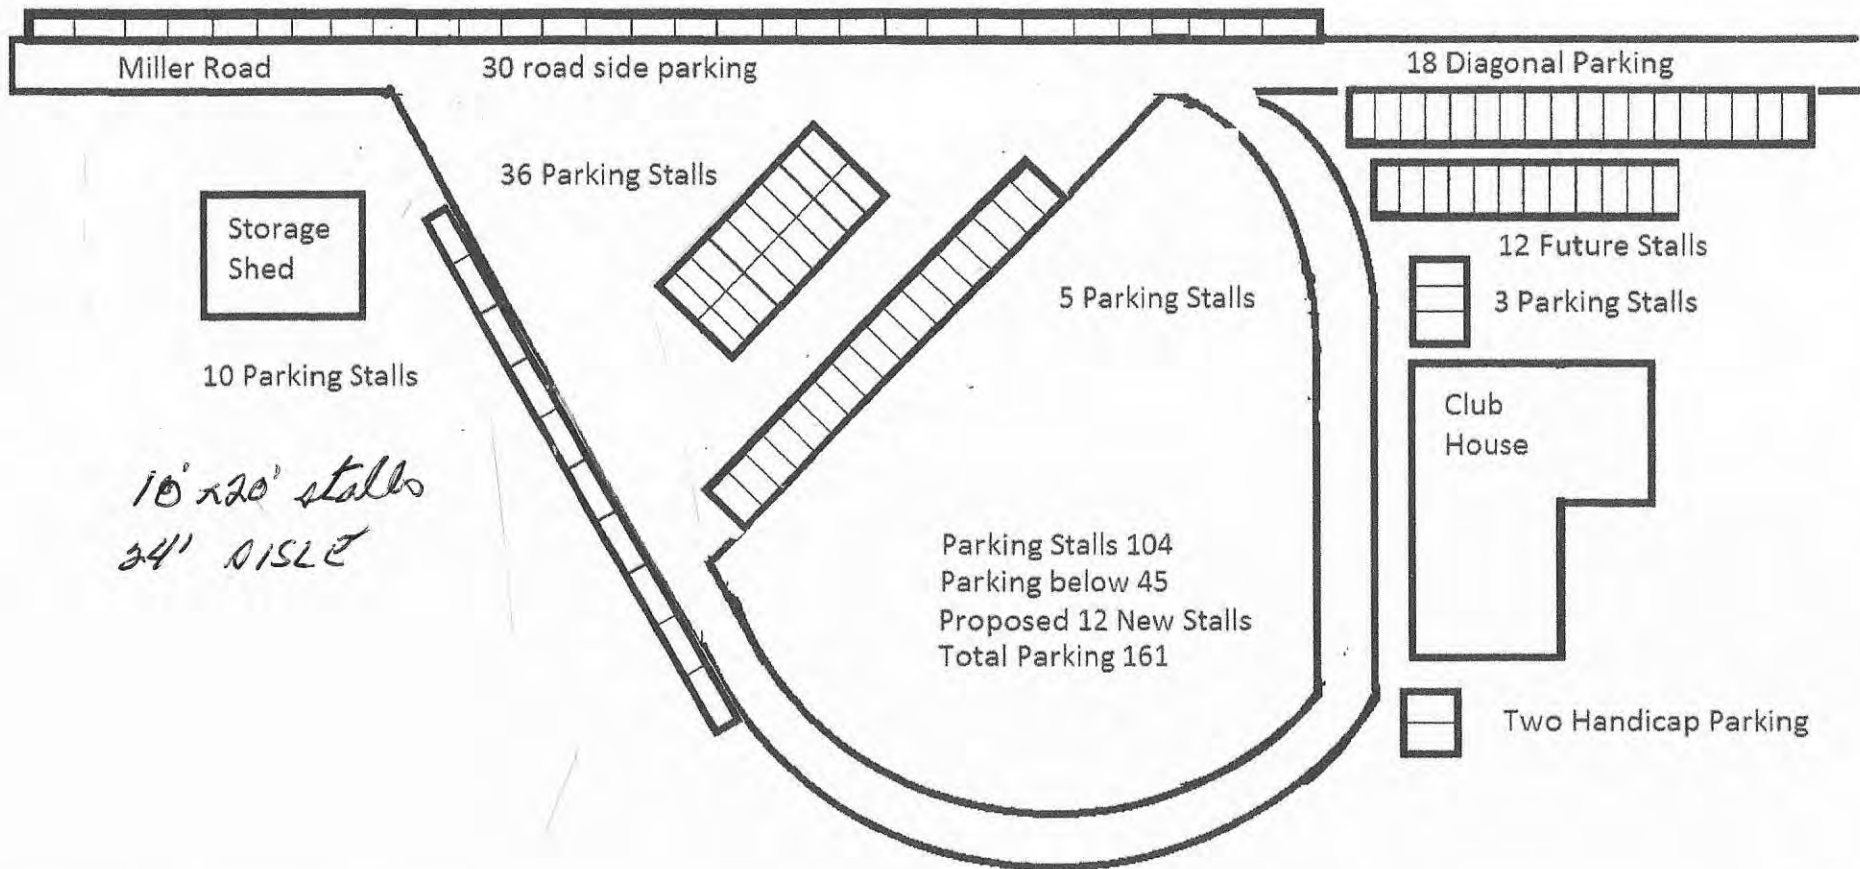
Miller Road

30 road side parking

18 Diagonal Parking

36 Parking Stalls

Storage Shed

12 Future Stalls

5 Parking Stalls

3 Parking Stalls

10 Parking Stalls

Club House

10' x 20' stalls
24' AISLE

Parking Stalls 104
Parking below 45
Proposed 12 New Stalls
Total Parking 161

Two Handicap Parking